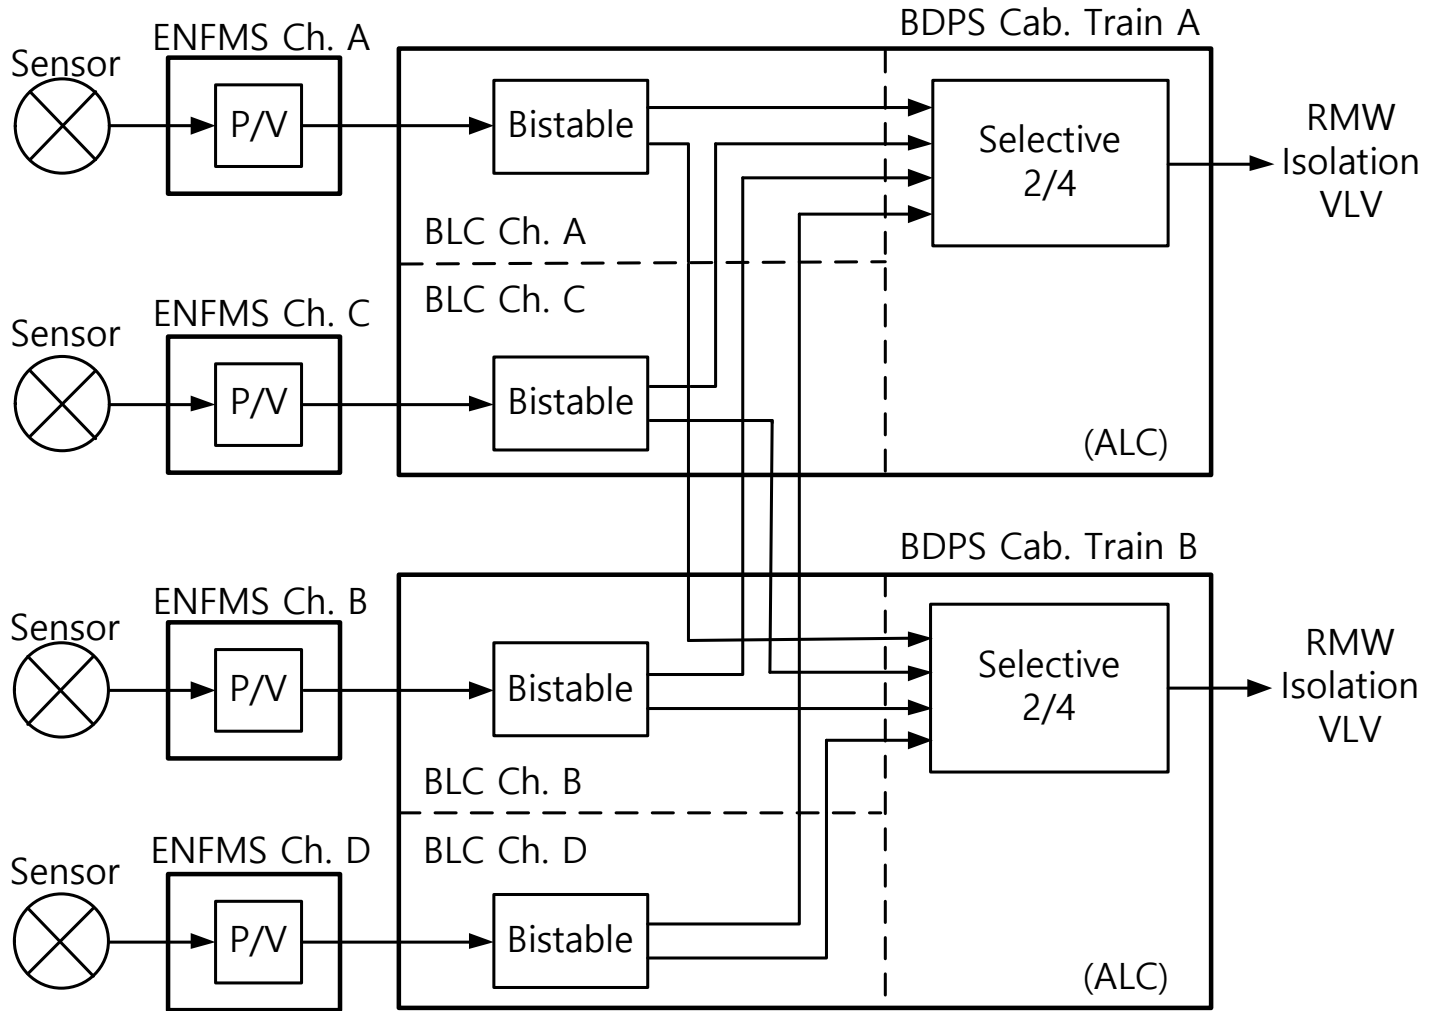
BDPS Cab. Train A

ENFMS Ch. A

Sensor

P/V

Bistable

Selective 2/4

RMW Isolation VLV

BLC Ch. A

BLC Ch. C

ENFMS Ch. C

Sensor

P/V

Bistable

(ALC)

BDPS Cab. Train B

ENFMS Ch. B

Sensor

P/V

Bistable

Selective 2/4

RMW Isolation VLV

BLC Ch. B

ENFMS Ch. D

BLC Ch. D

Sensor

P/V

Bistable

(ALC)